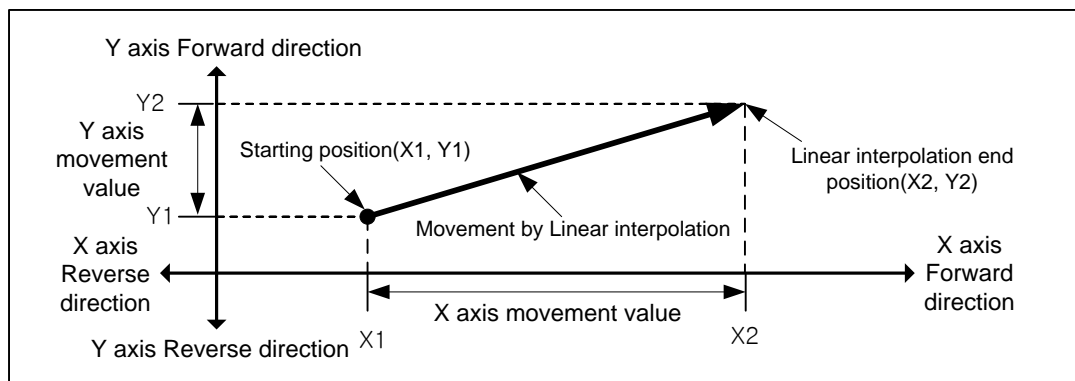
Y axis Forward direction

Y2

Y axis movement value

Starting position(X1, Y1)

Linear interpolation end position(X2, Y2)

Y1

Movement by Linear interpolation

X axis Reverse direction

X axis Forward direction

X axis movement value

Y axis Reverse direction

X1

X2